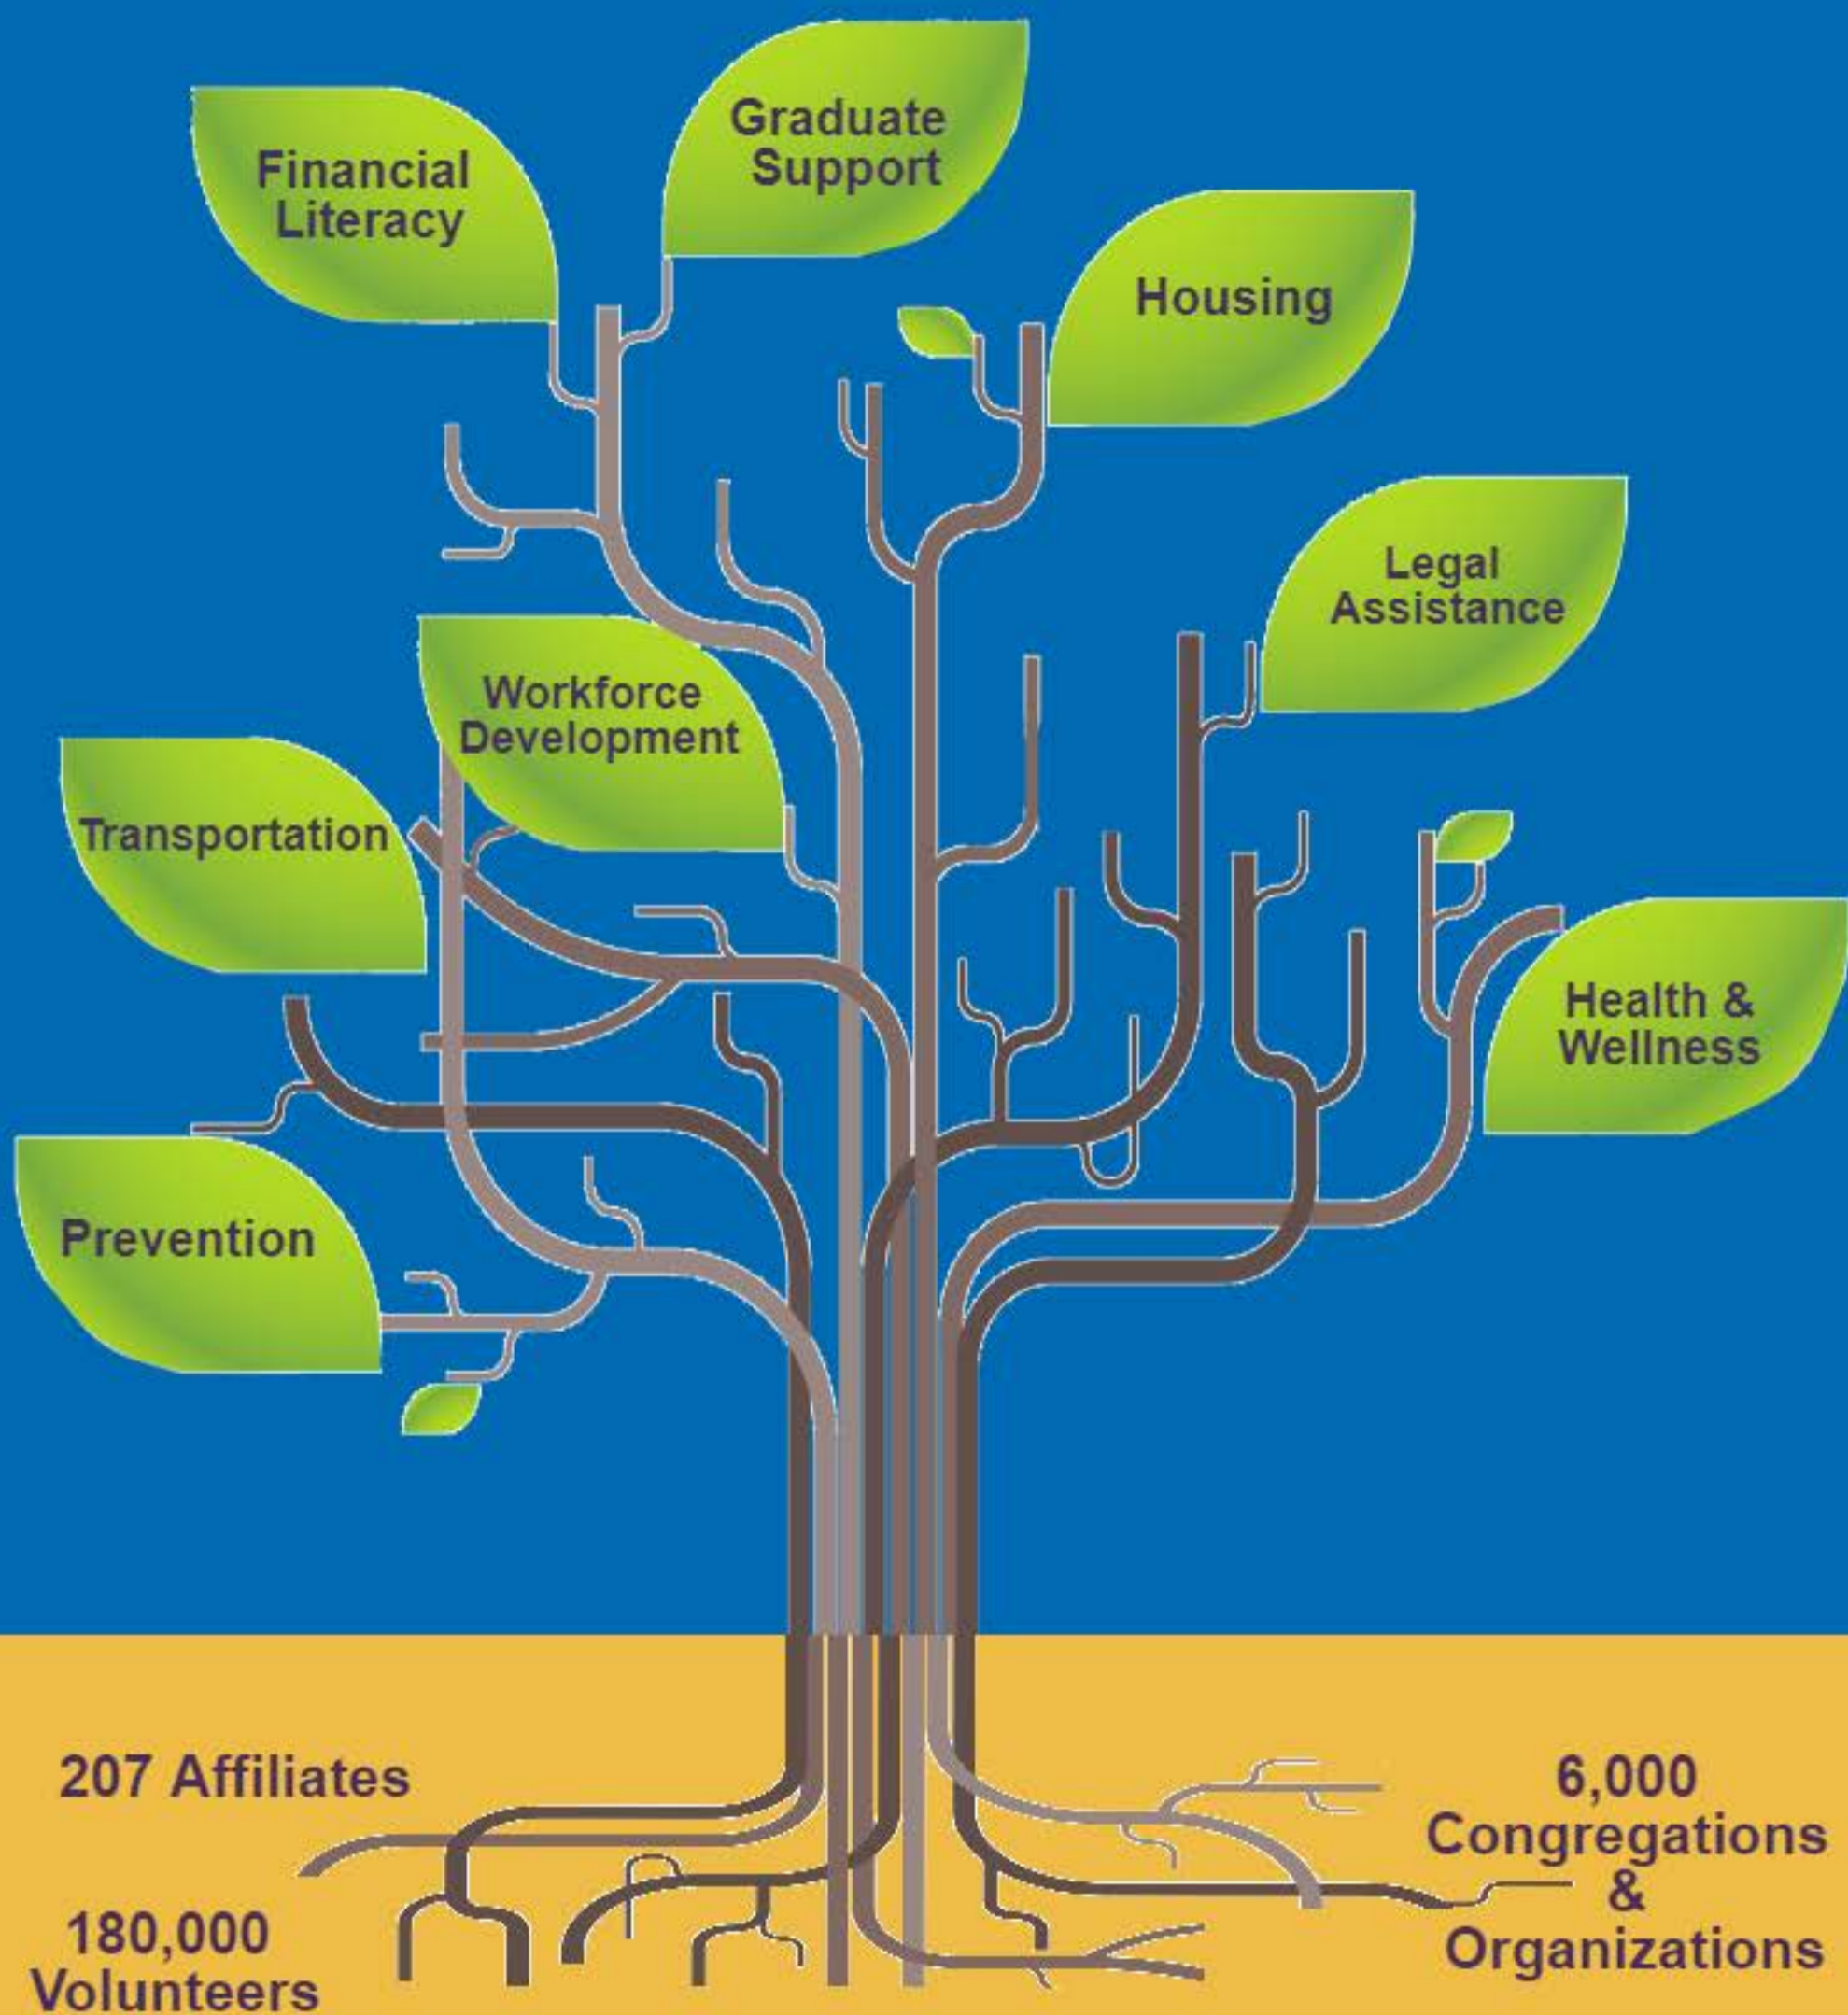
Financial Literacy

Graduate Support

Housing

Legal Assistance

Workforce Development

Transportation

Health & Wellness

Prevention

207 Affiliates

180,000 Volunteers

6,000 Congregations & Organizations